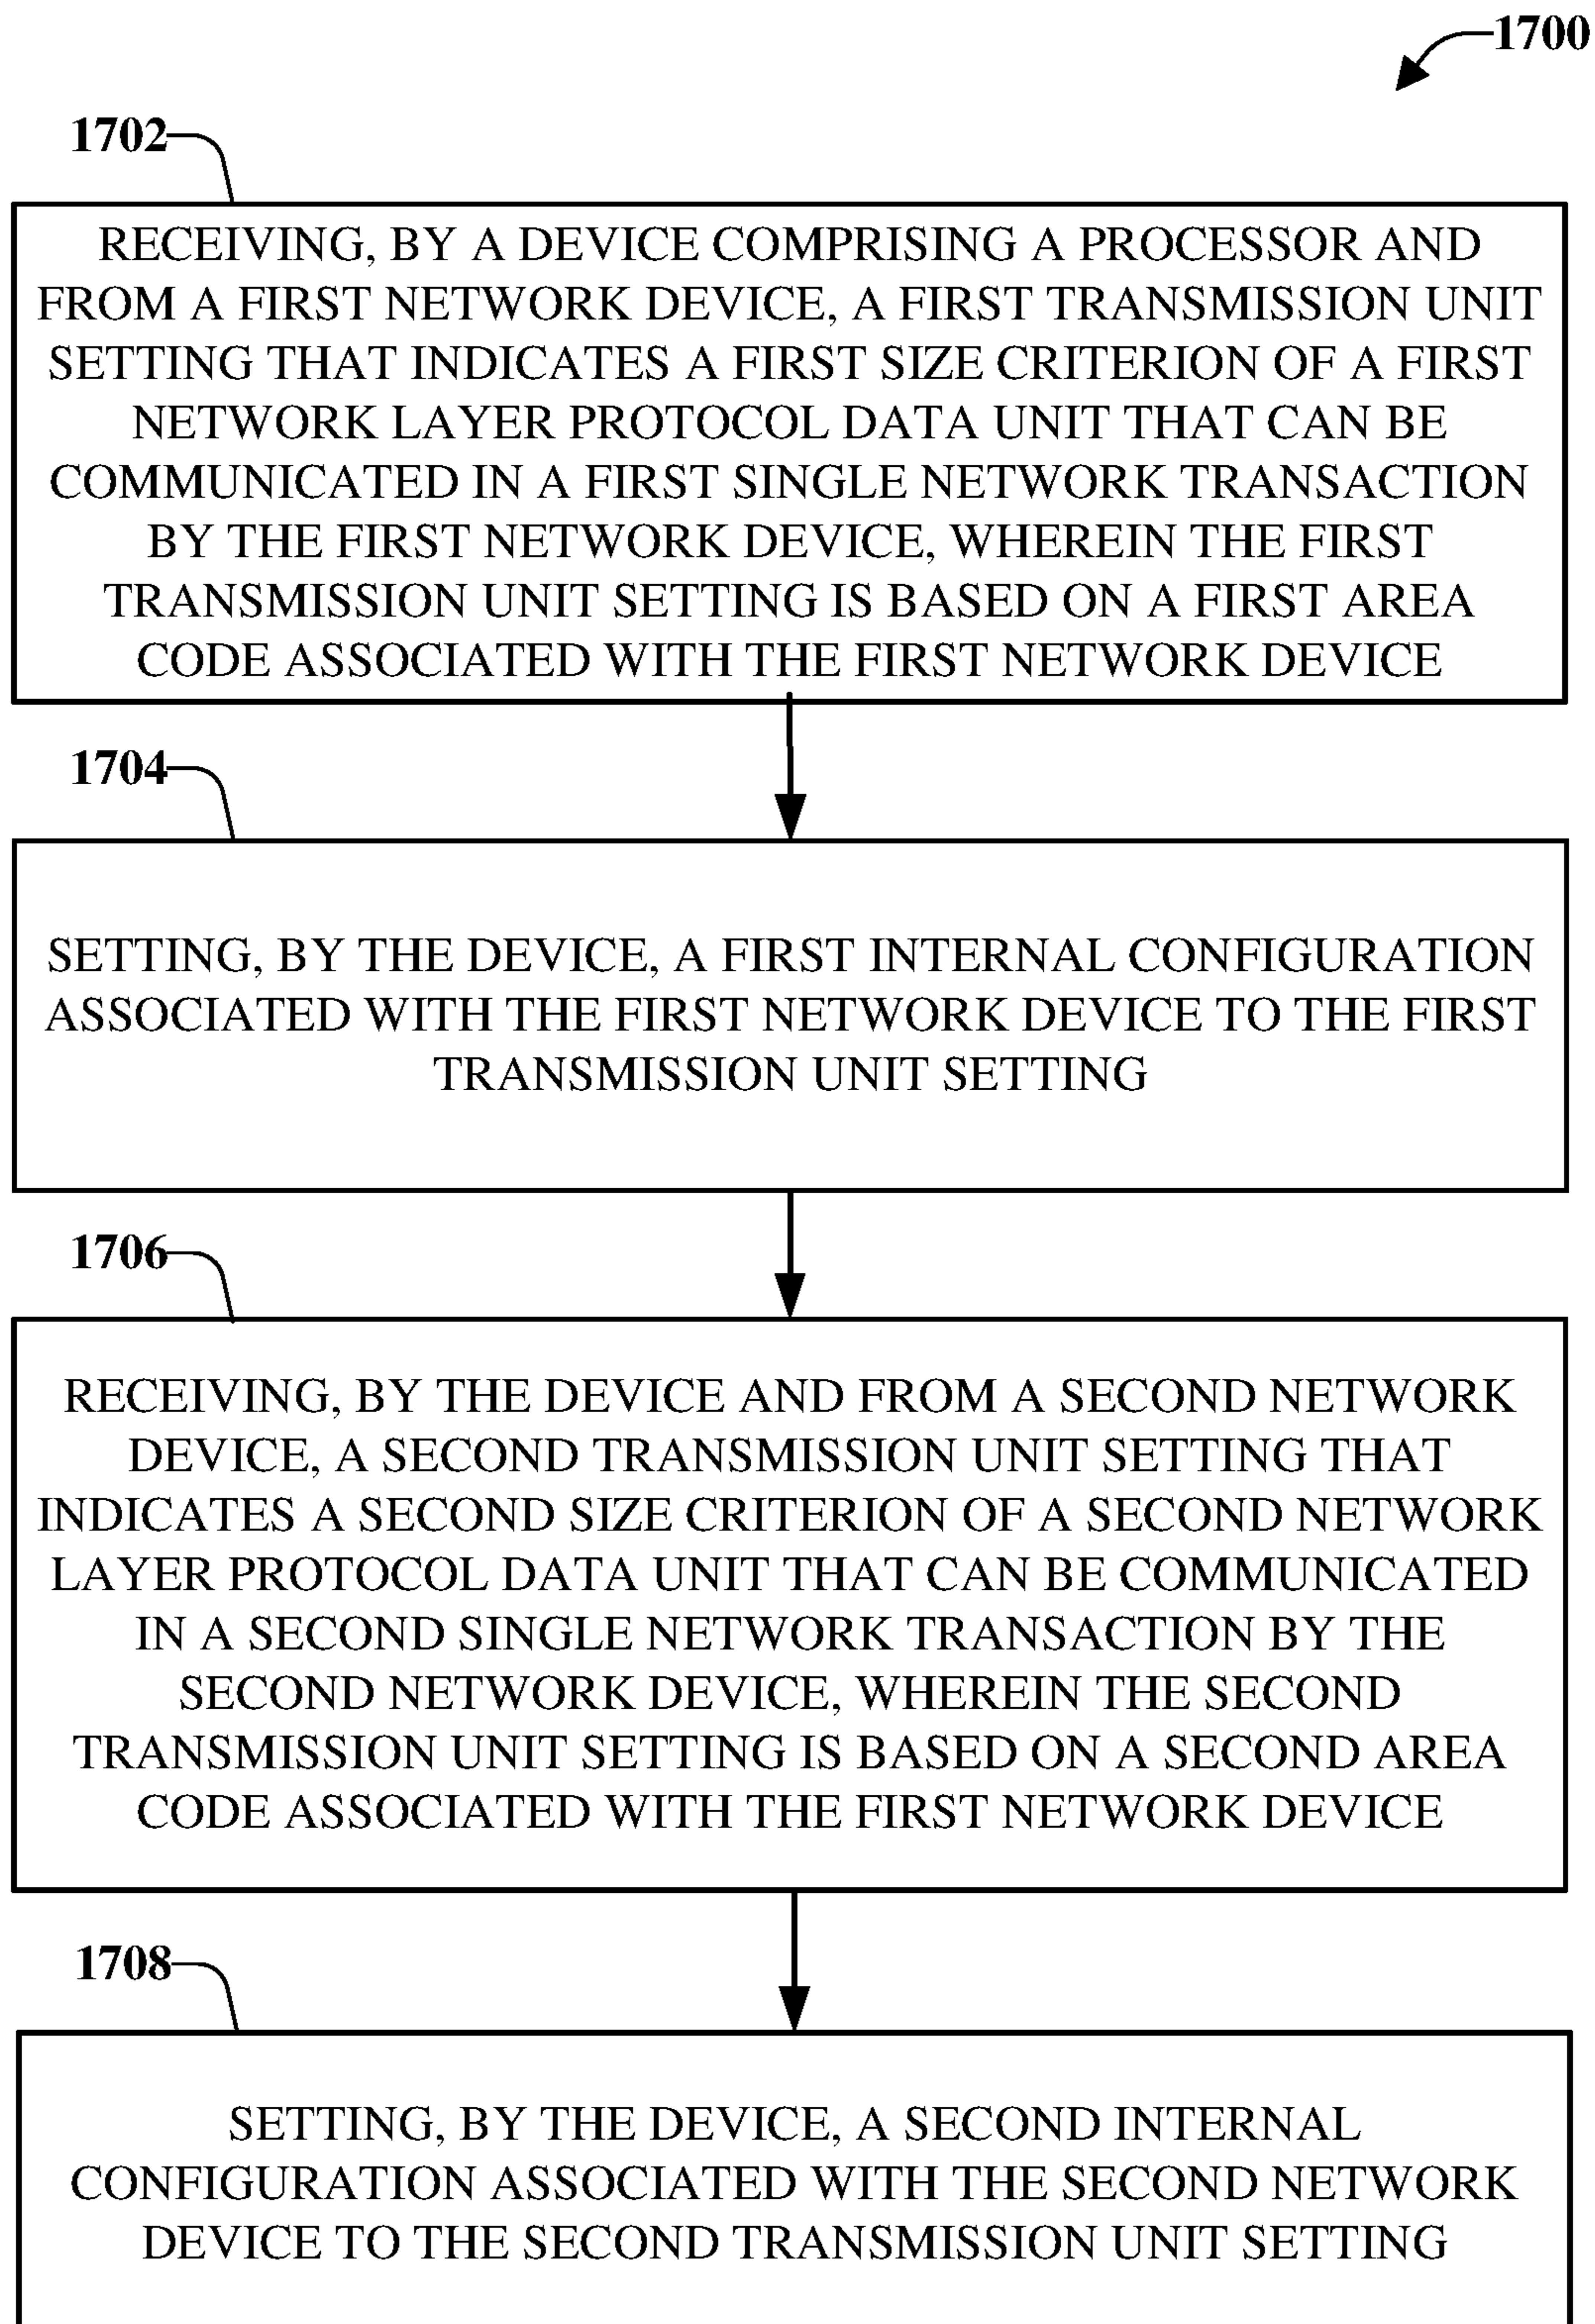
1700

1702

RECEIVING, BY A DEVICE COMPRISING A PROCESSOR AND FROM A FIRST NETWORK DEVICE, A FIRST TRANSMISSION UNIT SETTING THAT INDICATES A FIRST SIZE CRITERION OF A FIRST NETWORK LAYER PROTOCOL DATA UNIT THAT CAN BE COMMUNICATED IN A FIRST SINGLE NETWORK TRANSACTION BY THE FIRST NETWORK DEVICE, WHEREIN THE FIRST TRANSMISSION UNIT SETTING IS BASED ON A FIRST AREA CODE ASSOCIATED WITH THE FIRST NETWORK DEVICE

1704

SETTING, BY THE DEVICE, A FIRST INTERNAL CONFIGURATION ASSOCIATED WITH THE FIRST NETWORK DEVICE TO THE FIRST TRANSMISSION UNIT SETTING

1706

RECEIVING, BY THE DEVICE AND FROM A SECOND NETWORK DEVICE, A SECOND TRANSMISSION UNIT SETTING THAT INDICATES A SECOND SIZE CRITERION OF A SECOND NETWORK LAYER PROTOCOL DATA UNIT THAT CAN BE COMMUNICATED IN A SECOND SINGLE NETWORK TRANSACTION BY THE SECOND NETWORK DEVICE, WHEREIN THE SECOND TRANSMISSION UNIT SETTING IS BASED ON A SECOND AREA CODE ASSOCIATED WITH THE FIRST NETWORK DEVICE

1708

SETTING, BY THE DEVICE, A SECOND INTERNAL CONFIGURATION ASSOCIATED WITH THE SECOND NETWORK DEVICE TO THE SECOND TRANSMISSION UNIT SETTING